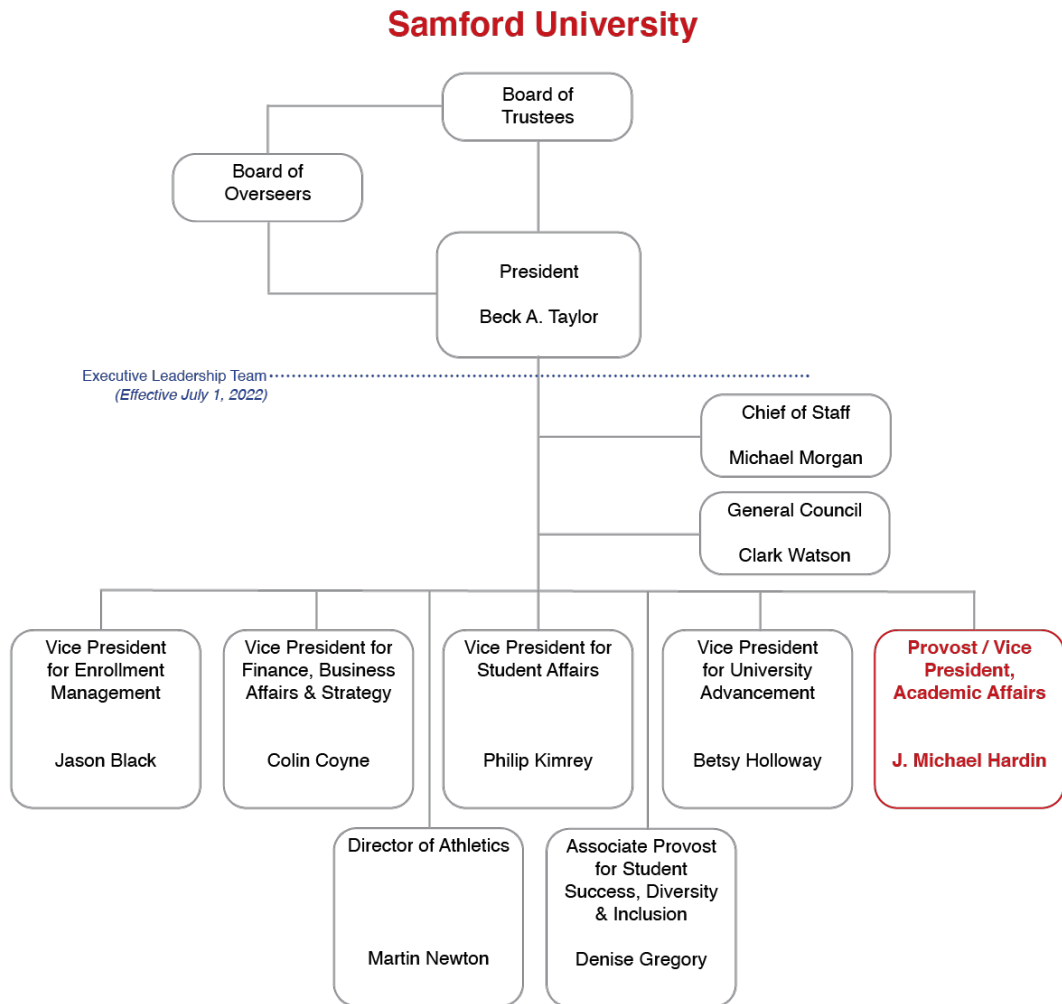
Samford University

Board of Trustees

Board of Overseers

President

Beck A. Taylor

Executive Leadership Team
(Effective July 1, 2022)

Chief of Staff

Michael Morgan

General Council

Clark Watson

Vice President for Enrollment Management

Jason Black

Vice President for Finance, Business Affairs & Strategy

Colin Coyne

Vice President for Student Affairs

Philip Kimrey

Vice President for University Advancement

Betsy Holloway

Provost / Vice President, Academic Affairs

J. Michael Hardin

Director of Athletics

Martin Newton

Associate Provost for Student Success, Diversity & Inclusion

Denise Gregory